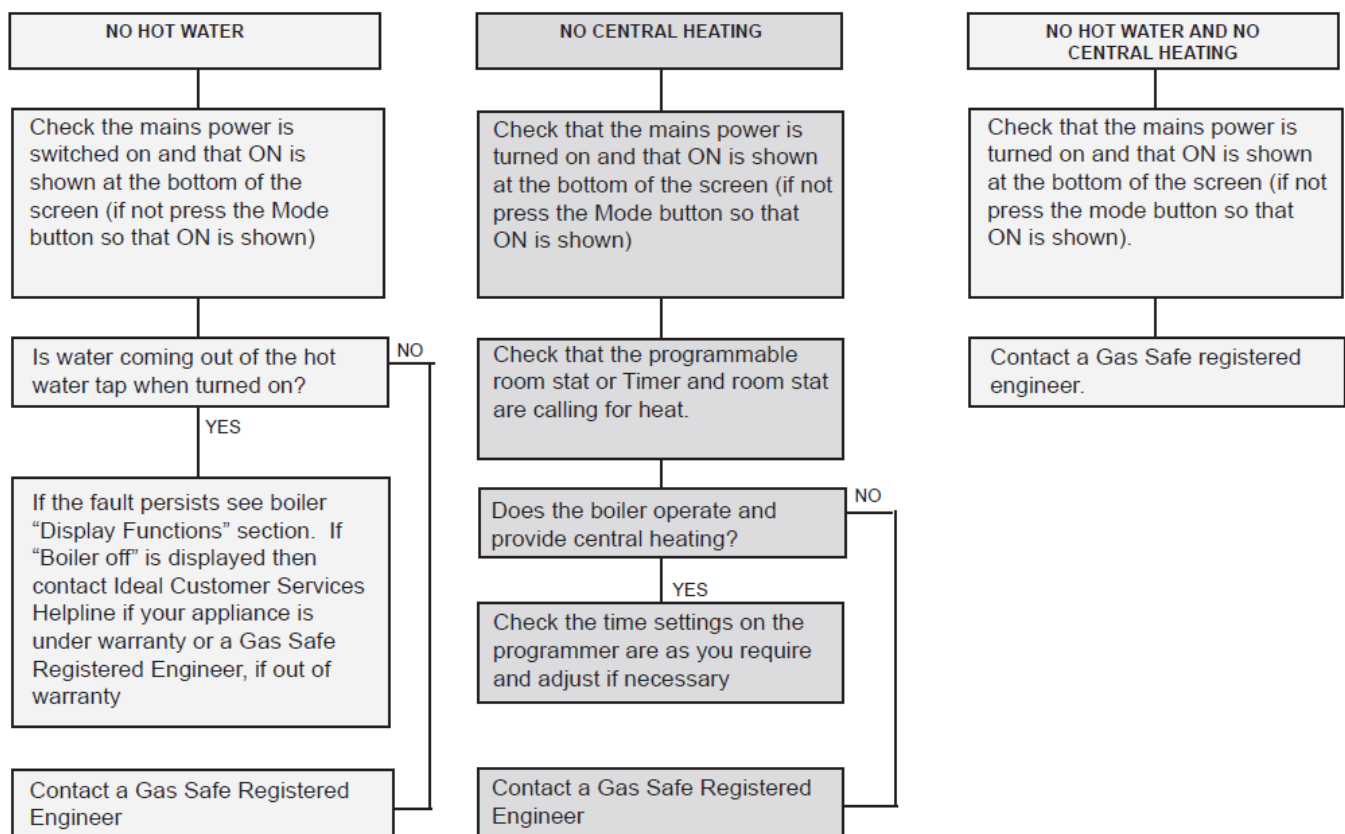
NO HOT WATER

Check the mains power is switched on and that ON is shown at the bottom of the screen (if not press the Mode button so that ON is shown)

Is water coming out of the hot water tap when turned on?

NO

YES

If the fault persists see boiler “Display Functions” section. If “Boiler off” is displayed then contact Ideal Customer Services Helpline if your appliance is under warranty or a Gas Safe Registered Engineer, if out of warranty

Contact a Gas Safe Registered Engineer

NO CENTRAL HEATING

Check that the mains power is turned on and that ON is shown at the bottom of the screen (if not press the Mode button so that ON is shown)

Check that the programmable room stat or Timer and room stat are calling for heat.

Does the boiler operate and provide central heating?

NO

YES

Check the time settings on the programmer are as you require and adjust if necessary

Contact a Gas Safe Registered Engineer

NO HOT WATER AND NO CENTRAL HEATING

Check that the mains power is turned on and that ON is shown at the bottom of the screen (if not press the mode button so that ON is shown).

Contact a Gas Safe registered engineer.